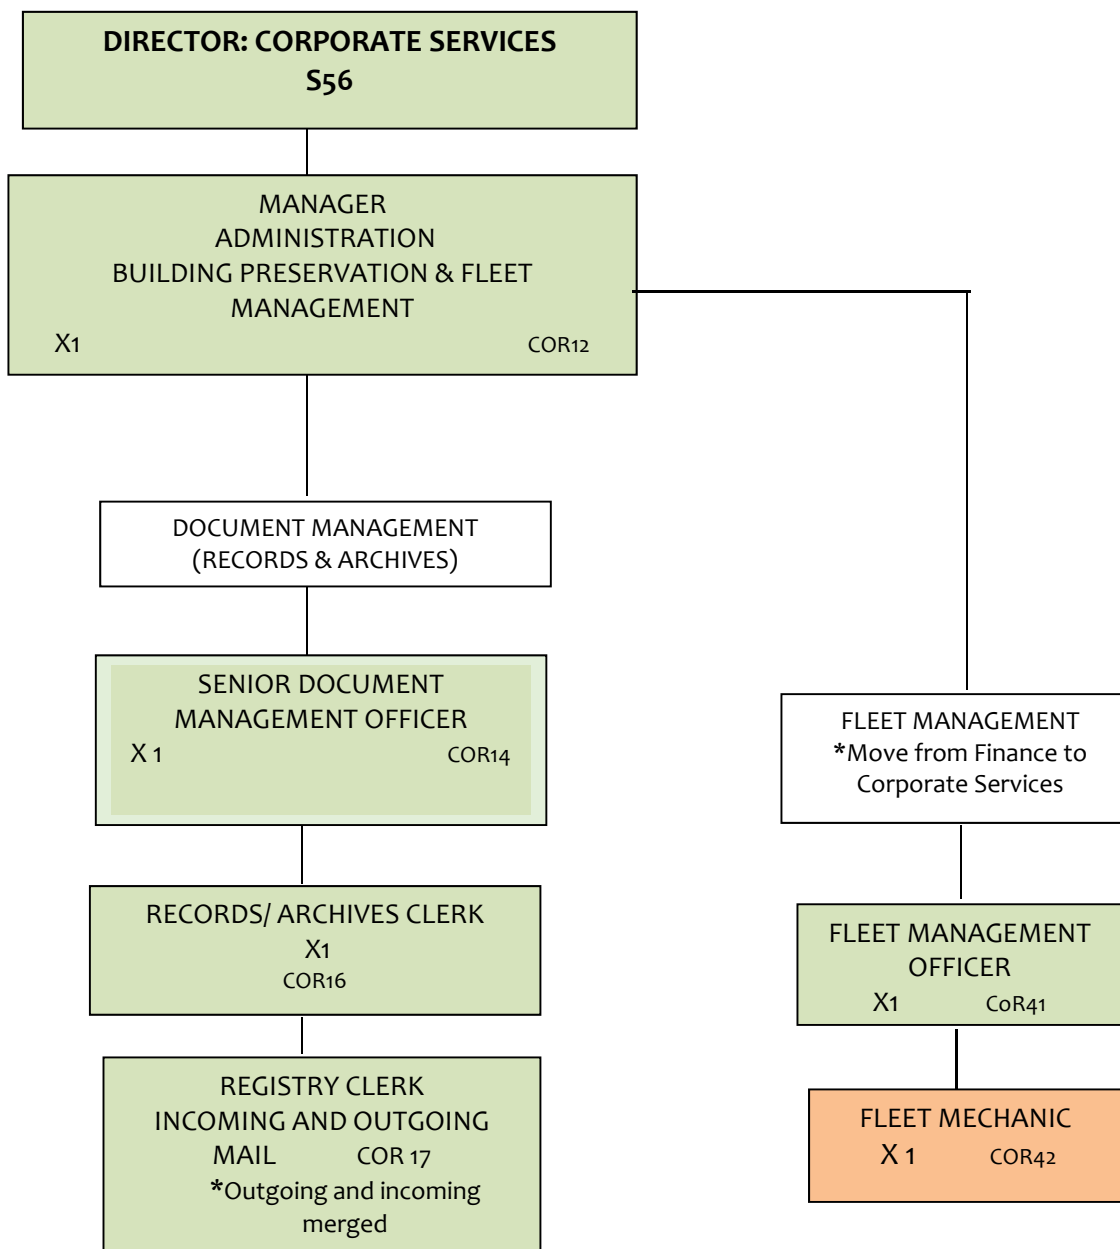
DIRECTOR: CORPORATE SERVICES
S56

MANAGER
ADMINISTRATION
BUILDING PRESERVATION & FLEET MANAGEMENT
X1 COR12

DOCUMENT MANAGEMENT
(RECORDS & ARCHIVES)

SENIOR DOCUMENT MANAGEMENT OFFICER
X 1 COR14

RECORDS/ ARCHIVES CLERK
X1
COR16

REGISTRY CLERK
INCOMING AND OUTGOING MAIL COR 17
*Outgoing and incoming merged

FLEET MANAGEMENT
*Move from Finance to Corporate Services

FLEET MANAGEMENT OFFICER
X1 CoR41

FLEET MECHANIC
X 1 COR42